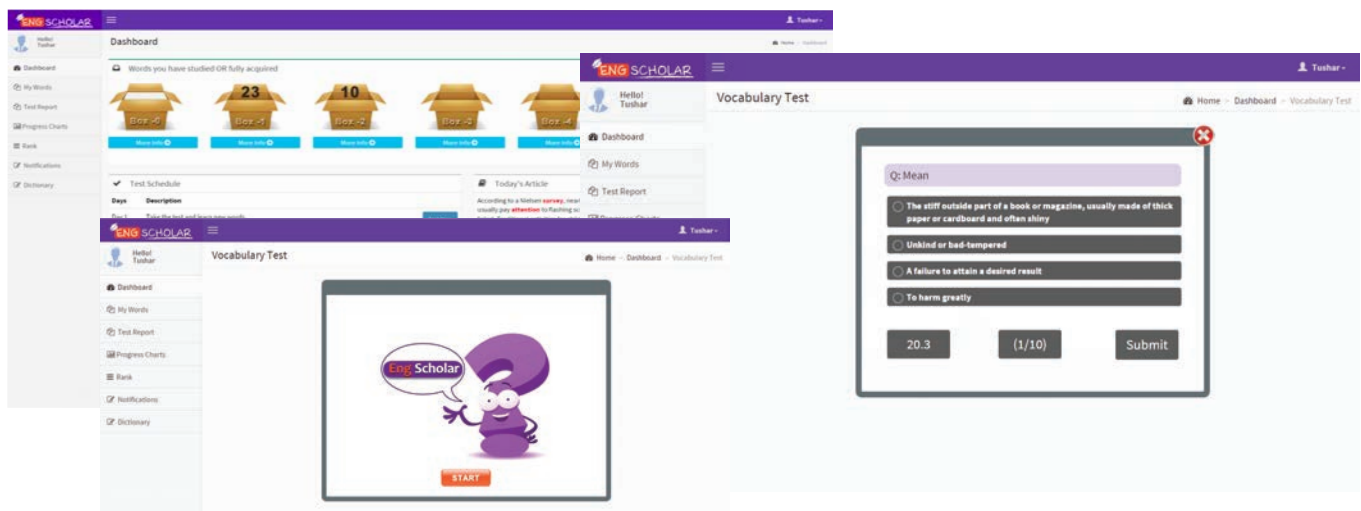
ENG SCHOLAR

Tushar

Hello! Tushar

Dashboard

Home / Dashboard

Dashboard
My Words
Test Report
Progress Charts
Rank
Notifications
Dictionary

Words you have studied OR fully acquired

Box -0
23
Box -1
10
Box -2
Box -3
Box -4

More info
More info
More info
More info
More info

Test Schedule

Days Description

Day 1 Take the test and learn new words

Today's Article

According to a Nielsen survey, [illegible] usually pay attention to flashing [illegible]

ENG SCHOLAR

Tushar

Hello! Tushar

Vocabulary Test

Home > Dashboard > Vocabulary Test

Dashboard
My Words
Test Report
Progress Charts
Rank
Notifications
Dictionary

Eng Scholar

START

ENG SCHOLAR

Tushar

Hello! Tushar

Vocabulary Test

Home > Dashboard > Vocabulary Test

Dashboard
My Words
Test Report

Q: Mean

The stiff outside part of a book or magazine, usually made of thick paper or cardboard and often shiny

Unkind or bad-tempered

A failure to attain a desired result

To harm greatly

20.3
(1/10)
Submit